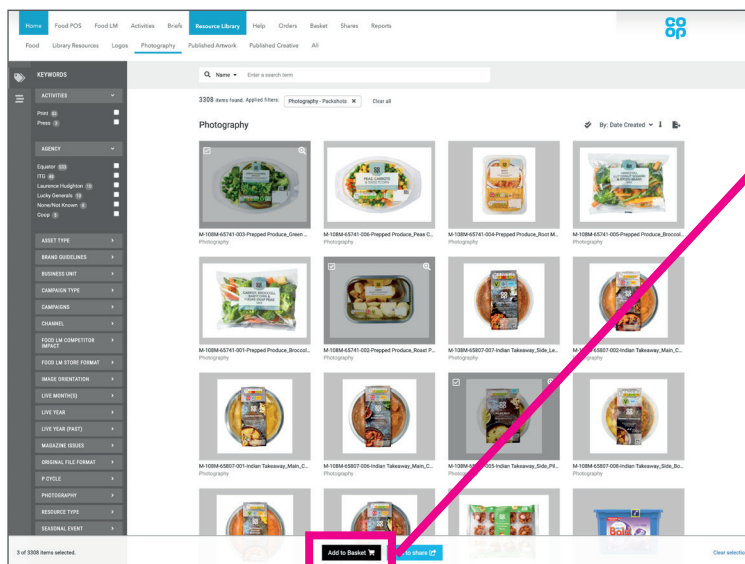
Home Food POS Food LM Activities Briefs Resource Library Help Orders Basket Shares Reports

co op

Food Library Resources Logos Photography Published Artwork Published Creative All

KEYWORDS

ACTIVITIES

Print 40
Press 3

AGENCY

Equator 333
ITG 46
Laurence Hudghton 13
Lucky Generals 15
None/Not Known 4
Coop 3

ASSET TYPE
BRAND GUIDELINES
BUSINESS UNIT
CAMPAIGN TYPE
CAMPAIGNS
CHANNEL
FOOD LM COMPETITOR IMPACT
FOOD LM STORE FORMAT
IMAGE ORIENTATION
LIVE MONTH(S)
LIVE YEAR
LIVE YEAR (PAST)
MAGAZINE ISSUES
ORIGINAL FILE FORMAT
P CYCLE
PHOTOGRAPHY
RESOURCE TYPE
SEASONAL EVENT

Name Enter a search term

3308 items found. Applied filters: Photography - Packshots Clear all

Photography

By: Date Created

M-108M-65741-003-Prepped Produce_Green ...
Photography

M-108M-65741-006-Prepped Produce_Peas C...
Photography

M-108M-65741-004-Prepped Produce_Root M...
Photography

M-108M-65741-005-Prepped Produce_Broccol...
Photography

M-108M-65741-001-Prepped Produce_Broccol...
Photography

M-108M-65741-002-Prepped Produce_Roast P...
Photography

M-108M-65807-007-Indian Takeaway_Side_Le...
Photography

M-108M-65807-002-Indian Takeaway_Main_C...
Photography

M-108M-65807-001-Indian Takeaway_Main_C...
Photography

M-108M-65807-006-Indian Takeaway_Main_C...
Photography

M-108M-65807-005-Indian Takeaway_Side_Pil...
Photography

M-108M-65807-008-Indian Takeaway_Side_Bo...
Photography

3 of 3308 items selected.

Add to Basket

Add to share

Clear selection